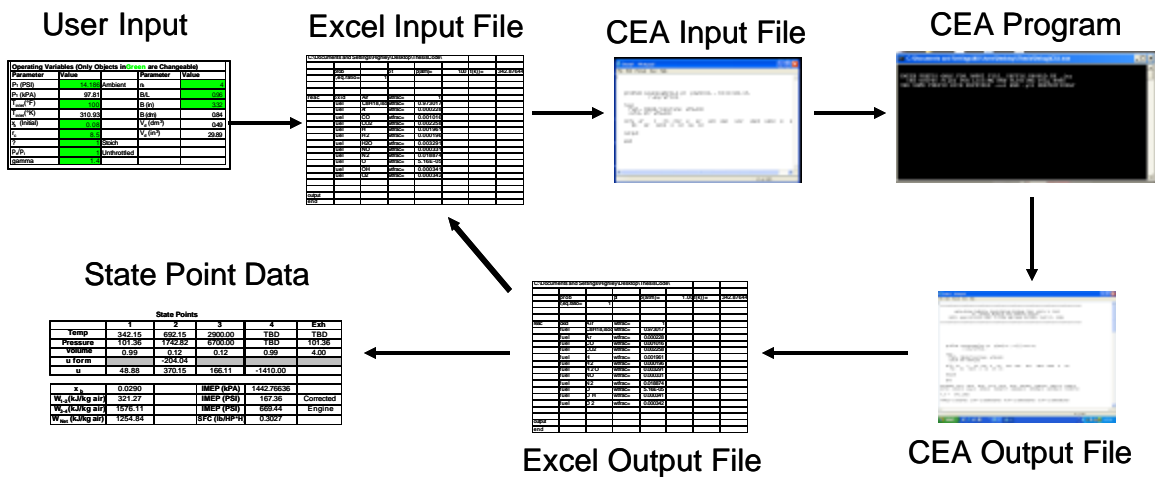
User Input

Excel Input File

CEA Input File

CEA Program

Operating Variables (Only Objects in Green are Changeable)

| Parameter | Value | | Parameter | Value |
|---|---|---|---|---|
| $P_1$ (PSI) | 14.19 | Ambient | rc | 4 |
| $P_1$ (kPA) | 97.81 | | B/L | 0.96 |
| $T_{inlet}$ (°F) | 100 | | B (in) | 3.32 |
| $T_{inlet}$ (°K) | 310.93 | | B (dm) | 0.84 |
| $x_r$ (Initial) | 0.08 | | $V_c$ (dm³) | 0.49 |
| $r_c$ | 8.5 | | $V_d$ (in³) | 29.89 |
| Y | 1 | Stoich | | |
| $P_e/P_i$ | 1 | Unthrottled | | |
| gamma | 1.4 | | | |

State Point Data

State Points

| | 1 | 2 | 3 | 4 | Exh |
|---|---|---|---|---|---|
| Temp | 342.15 | 692.15 | 2900.00 | TBD | TBD |
| Pressure | 101.36 | 1742.82 | 6700.00 | TBD | 101.36 |
| Volume | 0.99 | 0.12 | 0.12 | 0.99 | 4.00 |
| u form | | -204.04 | | | |
| u | 48.88 | 370.15 | 166.11 | -1410.00 | |

| | | | | |
|---|---|---|---|---|
| $x_b$ | 0.0290 | IMEP (kPA) | 1442.76636 | |
| $W_{c-d}$ (kJ/kg air) | 321.27 | IMEP (PSI) | 167.36 | Corrected |
| $W_{a-b}$ (kJ/kg air) | 1576.11 | IMEP (PSI) | 669.44 | Engine |
| $W_{Net}$ (kJ/kg air) | 1254.84 | SFC (lb/HP*H) | 0.3027 | |

Excel Output File

CEA Output File